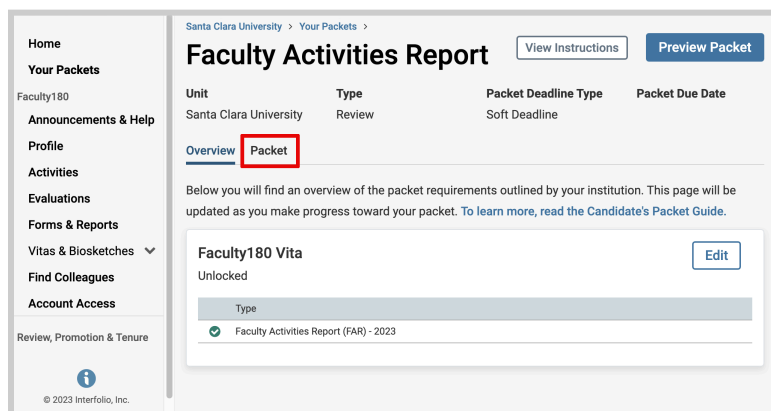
Home
Your Packets
Faculty180
Announcements & Help
Profile
Activities
Evaluations
Forms & Reports
Vitas & Biosketches
Find Colleagues
Account Access
Review, Promotion & Tenure
© 2023 Interfolio, Inc.

Santa Clara University > Your Packets >

Faculty Activities Report

View Instructions
Preview Packet

| Unit | Type | Packet Deadline Type | Packet Due Date |
|---|---|---|---|
| Santa Clara University | Review | Soft Deadline | |

Overview
Packet

Below you will find an overview of the packet requirements outlined by your institution. This page will be updated as you make progress toward your packet. To learn more, read the Candidate's Packet Guide.

Faculty180 Vita
Unlocked
Edit

| Type |
|---|
| Faculty Activities Report (FAR) - 2023 |